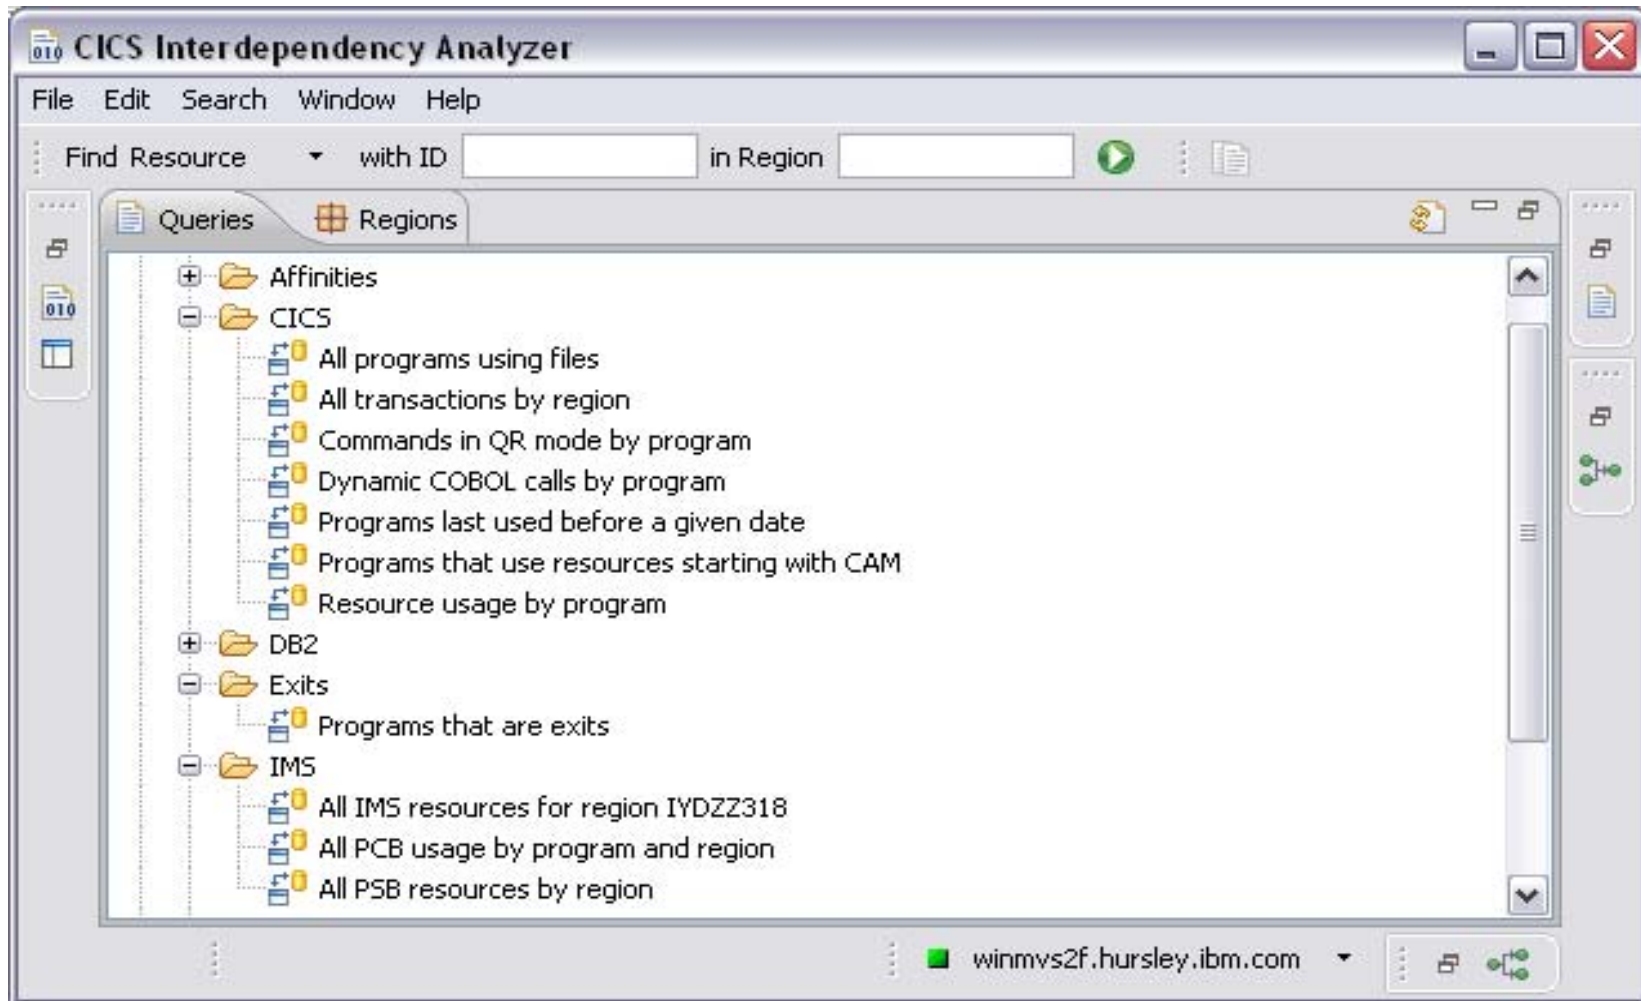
CICS Interdependency Analyzer

File Edit Search Window Help

Find Resource with ID in Region

Queries Regions

Affinities
CICS
All programs using files
All transactions by region
Commands in QR mode by program
Dynamic COBOL calls by program
Programs last used before a given date
Programs that use resources starting with CAM
Resource usage by program
DB2
Exits
Programs that are exits
IMS
All IMS resources for region IYDZZ318
All PCB usage by program and region
All PSB resources by region

winmvs2f.hursley.ibm.com